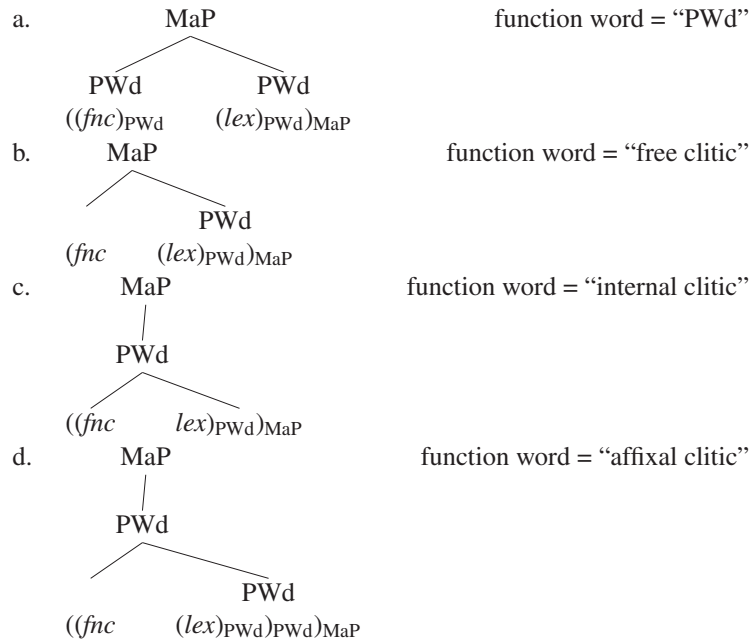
a. MaP

PWd PWd

$((\textit{fnc})_{\text{PWd}}$ $(\textit{lex})_{\text{PWd}})_{\text{MaP}}$

function word = “PWd”

b. MaP

PWd

$(\textit{fnc}$ $(\textit{lex})_{\text{PWd}})_{\text{MaP}}$

function word = “free clitic”

c. MaP

PWd

$((\textit{fnc}$ $\textit{lex})_{\text{PWd}})_{\text{MaP}}$

function word = “internal clitic”

d. MaP

PWd

PWd

$((\textit{fnc}$ $(\textit{lex})_{\text{PWd}})_{\text{PWd}})_{\text{MaP}}$

function word = “affixal clitic”